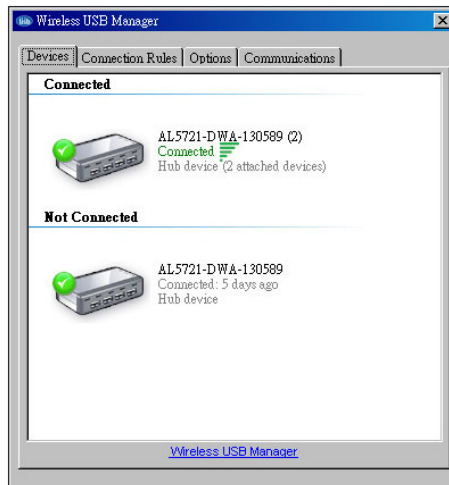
Wireless USB Manager

Devices | Connection Rules | Options | Communications

Connected

AL5721-DWA-130589 (2)
Connected
Hub device (2 attached devices)

Not Connected

AL5721-DWA-130589
Connected: 5 days ago
Hub device

Wireless USB Manager